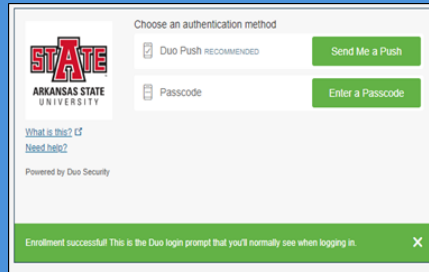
STATE
ARKANSAS STATE
UNIVERSITY

What is this?
Need help?

Powered by Duo Security

Choose an authentication method

Duo Push RECOMMENDED
Send Me a Push

Passcode
Enter a Passcode

Enrollment successful! This is the Duo login prompt that you'll normally see when logging in.
X